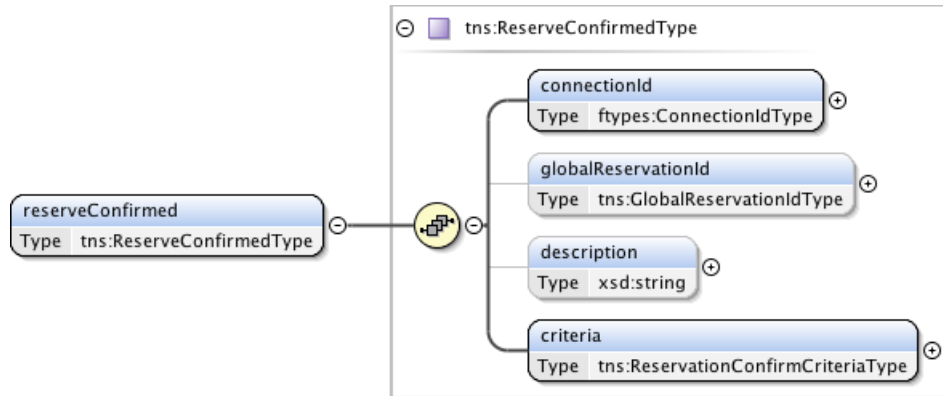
tns:ReserveConfirmedType

reserveConfirmed
Type tns:ReserveConfirmedType

connectionId
Type ftypes:ConnectionIdType

globalReservationId
Type tns:GlobalReservationIdType

description
Type xsd:string

criteria
Type tns:ReservationConfirmCriteriaType